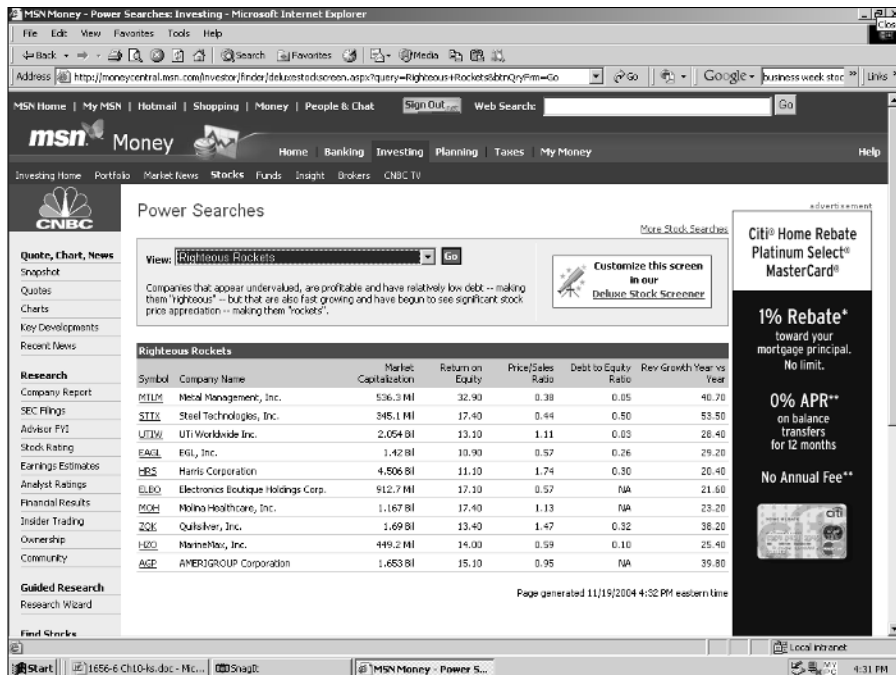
MSN Money - Power Searches: Investing - Microsoft Internet Explorer

File Edit View Favorites Tools Help

Back Search Favorites Media

Address http://moneycentral.msn.com/investor/finder/deluxestockscreen.aspx?query=Righteous+Rockets&btnQryFrm=Go Go Links Google - business week stoc

MSN Home | My MSN | Hotmail | Shopping | Money | People & Chat Sign Out Web Search: Go

msn Money Home Banking Investing Planning Taxes My Money Help

Investing Home Portfolio Market News Stocks Funds Insight Brokers CNBC TV

CNBC

Quote, Chart, News
Snapshot
Quotes
Charts
Key Developments
Recent News

Research
Company Report
SEC Filings
Advisor FYI
Stock Rating
Earnings Estimates
Analyst Ratings
Financial Results
Insider Trading
Ownership
Community

Guided Research
Research Wizard

Find Stocks

Power Searches

More Stock Searches

View: Righteous Rockets Go

Companies that appear undervalued, are profitable and have relatively low debt -- making them "righteous" -- but that are also fast growing and have begun to see significant stock price appreciation -- making them "rockets".

Customize this screen in our Deluxe Stock Screener

Righteous Rockets

| Symbol | Company Name | Market Capitalization | Return on Equity | Price/Sales Ratio | Debt to Equity Ratio | Rev Growth Year vs Year |
|---|---|---|---|---|---|---|
| MTLM | Metal Management, Inc. | 536.3 Mil | 32.90 | 0.38 | 0.05 | 40.70 |
| STTX | Steel Technologies, Inc. | 345.1 Mil | 17.40 | 0.44 | 0.50 | 53.50 |
| UTIW | UTi Worldwide Inc. | 2.054 Bil | 13.10 | 1.11 | 0.03 | 28.40 |
| EAGL | EGL, Inc. | 1.42 Bil | 10.90 | 0.57 | 0.26 | 29.20 |
| HRS | Harris Corporation | 4.506 Bil | 11.10 | 1.74 | 0.30 | 20.40 |
| ELBO | Electronics Boutique Holdings Corp. | 912.7 Mil | 17.10 | 0.57 | NA | 21.60 |
| MOH | Molina Healthcare, Inc. | 1.167 Bil | 17.40 | 1.13 | NA | 23.20 |
| ZQK | Quiksilver, Inc. | 1.69 Bil | 13.40 | 1.47 | 0.32 | 38.20 |
| HZO | MarineMax, Inc. | 449.2 Mil | 14.00 | 0.59 | 0.10 | 25.40 |
| AGP | AMERIGROUP Corporation | 1.653 Bil | 15.10 | 0.95 | NA | 39.80 |

Page generated 11/19/2004 4:32 PM eastern time

advertisement

Citi® Home Rebate Platinum Select® MasterCard®

1% Rebate* toward your mortgage principal. No limit.

0% APR** on balance transfers for 12 months

No Annual Fee**

citi

Local intranet

Start | 1656-6 Ch10-ks.doc - Mic... | SnagIt | MSN Money - Power S... | 4:31 PM